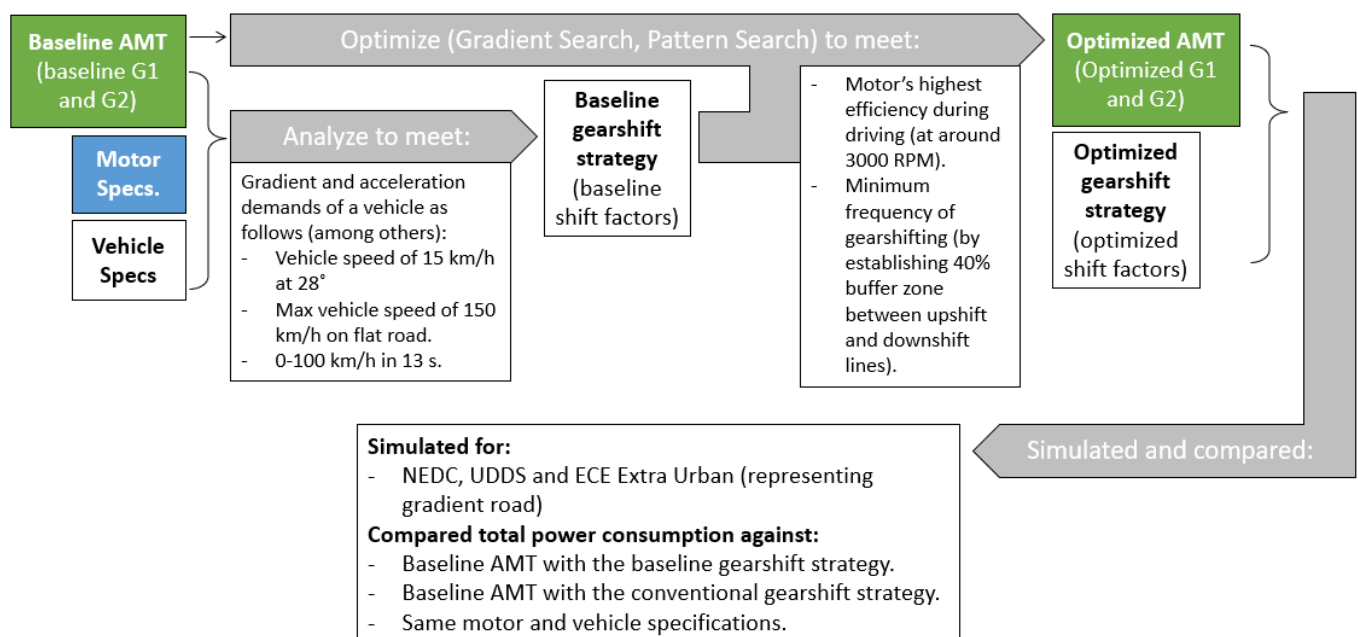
Baseline AMT (baseline G1 and G2)

Motor Specs.

Vehicle Specs

Optimize (Gradient Search, Pattern Search) to meet:

Analyze to meet:

Gradient and acceleration demands of a vehicle as follows (among others):
- Vehicle speed of 15 km/h at 28°
- Max vehicle speed of 150 km/h on flat road.
- 0-100 km/h in 13 s.

Baseline gearshift strategy (baseline shift factors)

- Motor's highest efficiency during driving (at around 3000 RPM).
- Minimum frequency of gearshifting (by establishing 40% buffer zone between upshift and downshift lines).

Optimized AMT (Optimized G1 and G2)

Optimized gearshift strategy (optimized shift factors)

Simulated and compared:

Simulated for:
- NEDC, UDDS and ECE Extra Urban (representing gradient road)
Compared total power consumption against:
- Baseline AMT with the baseline gearshift strategy.
- Baseline AMT with the conventional gearshift strategy.
- Same motor and vehicle specifications.